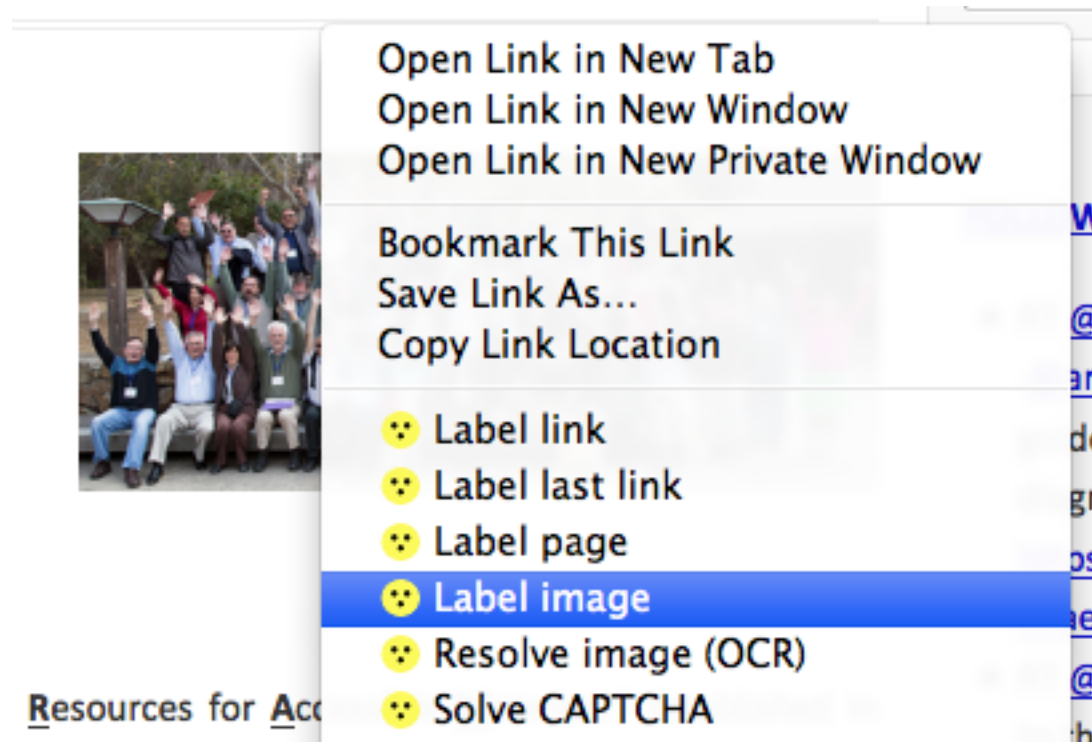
Open Link in New Tab
Open Link in New Window
Open Link in New Private Window

Bookmark This Link
Save Link As...
Copy Link Location

Label link
Label last link
Label page
Label image
Resolve image (OCR)
Solve CAPTCHA

Resources for Acc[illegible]